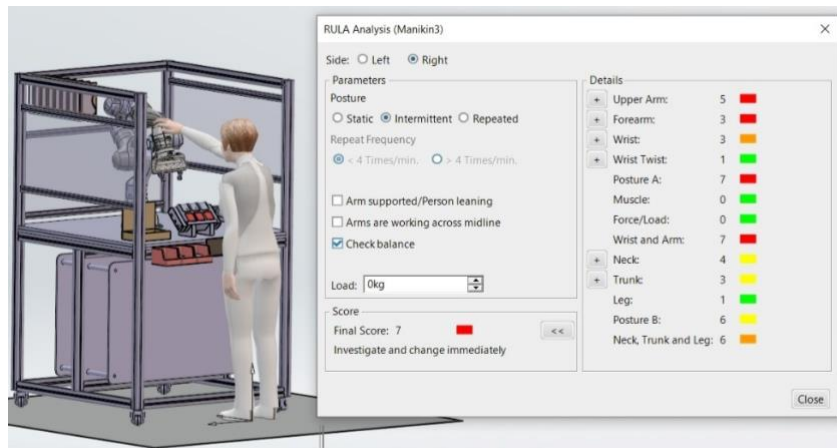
RULA Analysis (Manikin3)

×

Side: Left Right

Parameters

Posture

Static Intermittent Repeated

Repeat Frequency

< 4 Times/min. > 4 Times/min.

Arm supported/Person leaning

Arms are working across midline

Check balance

Load: 0kg

Score

Final Score: 7

<<

Investigate and change immediately

Details

| | | |
|---|---|---|
| + | Upper Arm: | 5 |
| + | Forearm: | 3 |
| + | Wrist: | 3 |
| + | Wrist Twist: | 1 |
| | Posture A: | 7 |
| | Muscle: | 0 |
| | Force/Load: | 0 |
| | Wrist and Arm: | 7 |
| + | Neck: | 4 |
| + | Trunk: | 3 |
| | Leg: | 1 |
| | Posture B: | 6 |
| | Neck, Trunk and Leg: | 6 |

Close